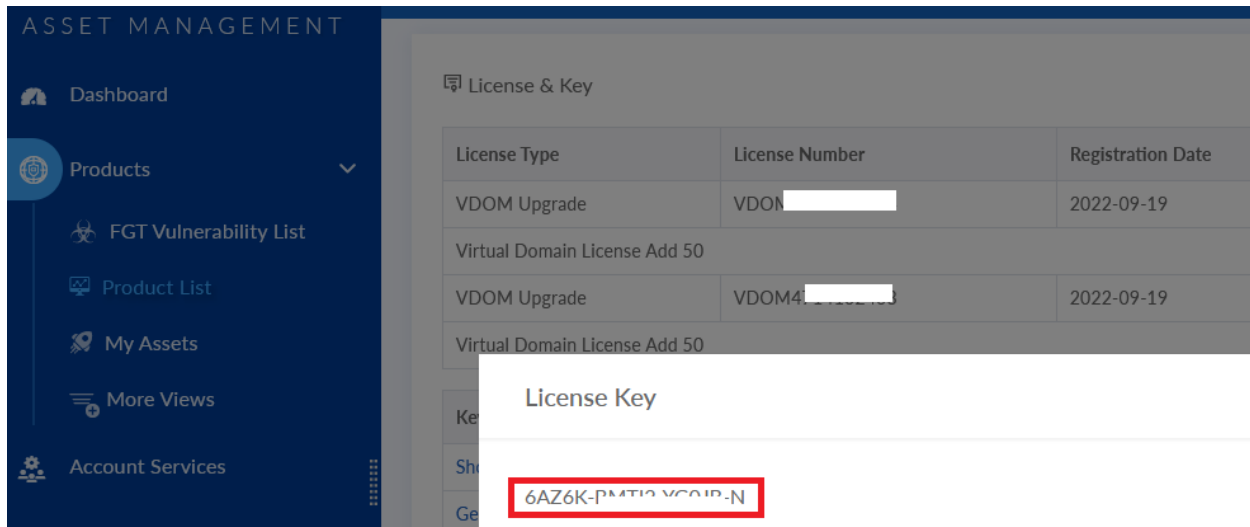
ASSET MANAGEMENT

Dashboard

Products

FGT Vulnerability List

Product List

My Assets

More Views

Account Services

License & Key

| License Type | License Number | Registration Date |
|---|---|---|
| VDOM Upgrade | VDOM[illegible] | 2022-09-19 |
| Virtual Domain License Add 50 | | |
| VDOM Upgrade | VDOM4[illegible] | 2022-09-19 |
| Virtual Domain License Add 50 | | |

Ke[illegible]

Sh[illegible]

Ge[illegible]

License Key

6AZ6K-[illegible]-N